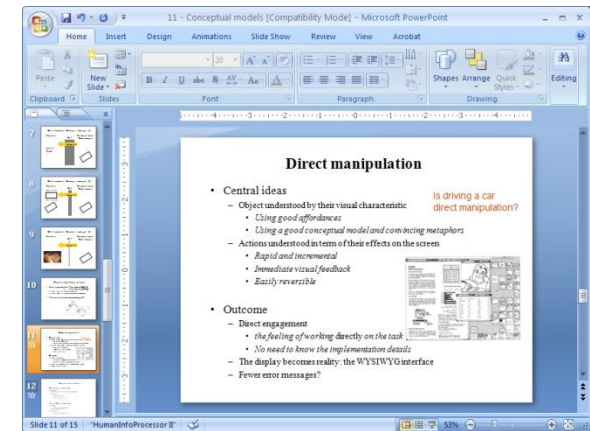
11 - Conceptual models [Compatibility Mode] - Microsoft PowerPoint

Home Insert Design Animations Slide Show Review View Acrobat

Paste New Slide Clipboard Slides Font Paragraph Shapes Arrange Quick Styles Drawing Editing

20

7
8
9
10
11
12

Direct manipulation

• Central ideas
– Object understood by their visual characteristic
• Using good affordances
• Using a good conceptual model and convincing metaphors
– Actions understood in term of their effects on the screen
• Rapid and incremental
• Immediate visual feedback
• Easily reversible

Is driving a car direct manipulation?

• Outcome
– Direct engagement
• the feeling of working directly on the task
• No need to know the implementation details
– The display becomes reality: the WYSIWYG interface
– Fewer error messages?

Slide 11 of 15 "HumanInfoProcessor II" 53%